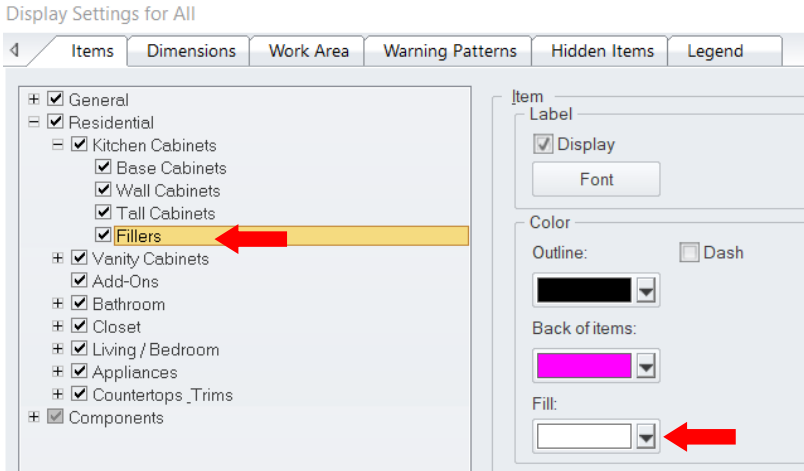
Display Settings for All

Items | Dimensions | Work Area | Warning Patterns | Hidden Items | Legend

General
Residential
Kitchen Cabinets
Base Cabinets
Wall Cabinets
Tall Cabinets
Fillers
Vanity Cabinets
Add-Ons
Bathroom
Closet
Living / Bedroom
Appliances
Countertops_Trims
Components

Item
Label
Display
Font
Color
Outline:
Dash
Back of items:
Fill: